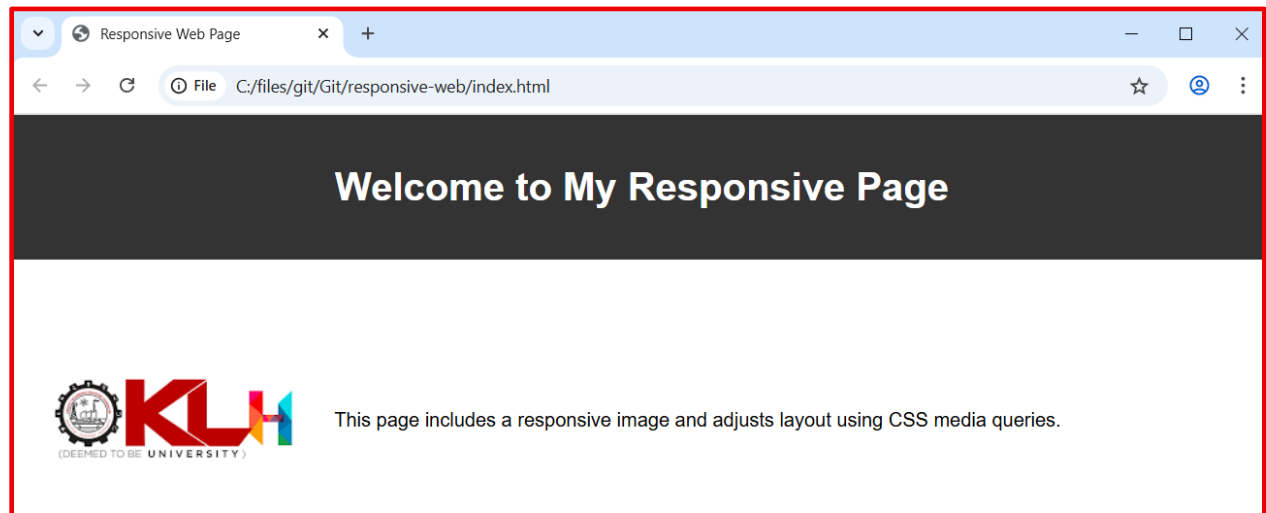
Responsive Web Page

File C:/files/git/Git/responsive-web/index.html

Welcome to My Responsive Page

KLH
(DEEMED TO BE UNIVERSITY)

This page includes a responsive image and adjusts layout using CSS media queries.